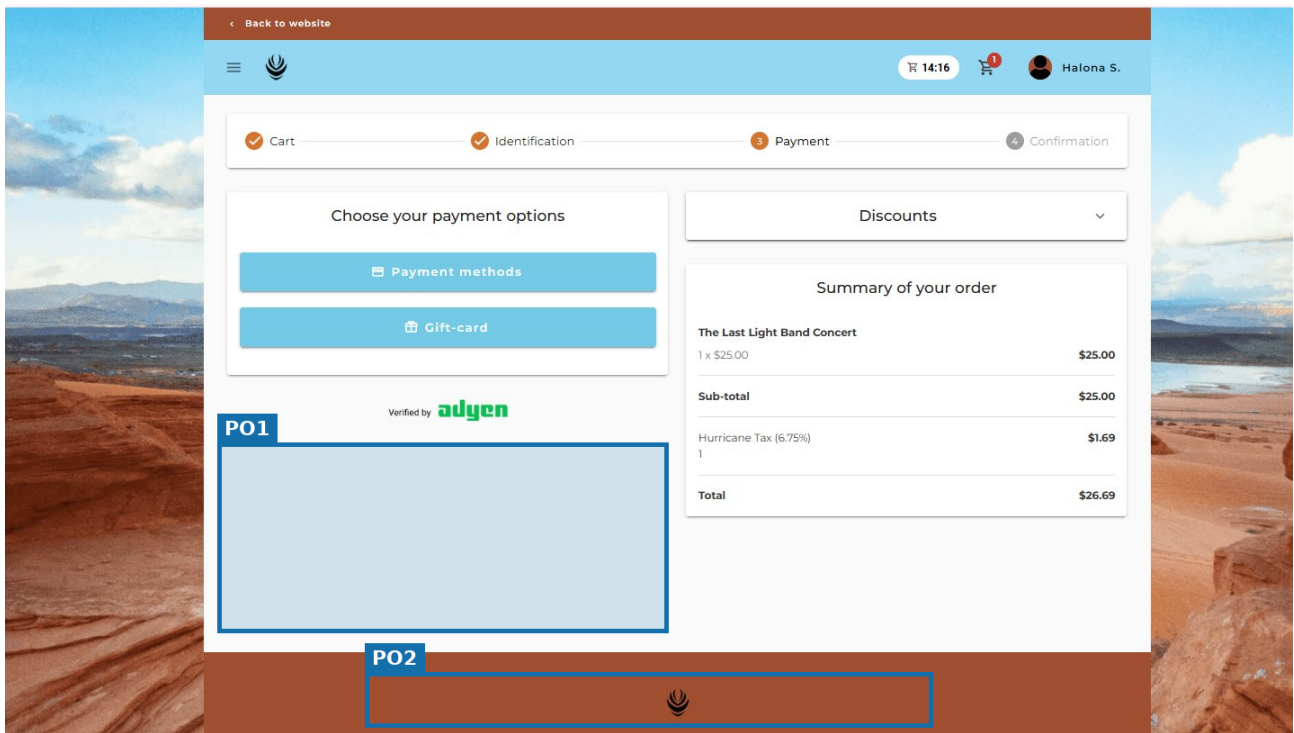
‹ Back to website

14:16
1
Halona S.

Cart
Identification
3 Payment
4 Confirmation

Choose your payment options

Payment methods

Gift-card

Verified by adyen

PO1

Discounts

Summary of your order

The Last Light Band Concert
1 x $25.00 $25.00

Sub-total $25.00

Hurricane Tax (6.75%) $1.69
1

Total $26.69

PO2